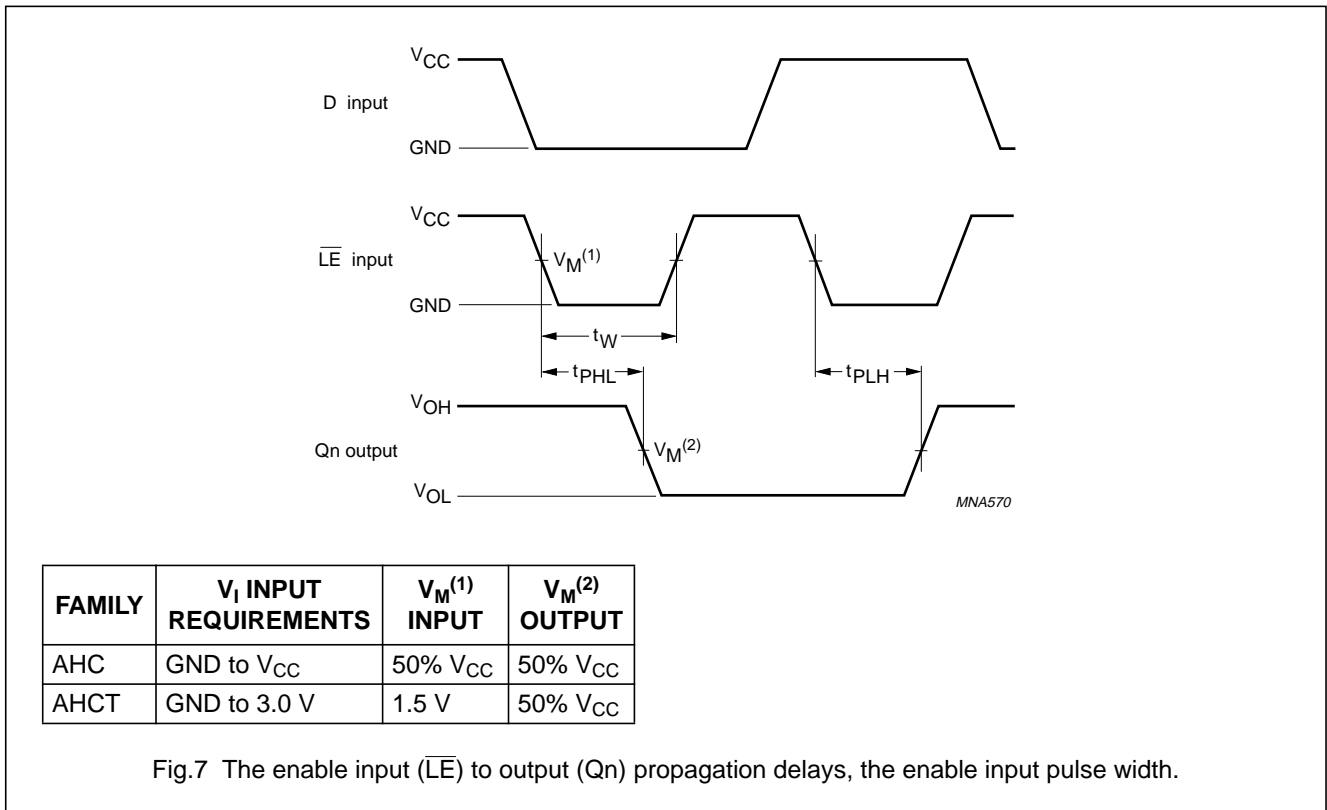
$V_{CC}$

D input

GND

$V_{CC}$

$\overline{LE}$ input

$V_M^{(1)}$

GND

$t_W$

$t_{PHL}$

$t_{PLH}$

$V_{OH}$

Qn output

$V_M^{(2)}$

$V_{OL}$

MNA570

| FAMILY | $V_I$ INPUT REQUIREMENTS | $V_M^{(1)}$ INPUT | $V_M^{(2)}$ OUTPUT |
|---|---|---|---|
| AHC | GND to $V_{CC}$ | 50% $V_{CC}$ | 50% $V_{CC}$ |
| AHCT | GND to 3.0 V | 1.5 V | 50% $V_{CC}$ |

Fig.7 The enable input ($\overline{LE}$) to output (Qn) propagation delays, the enable input pulse width.